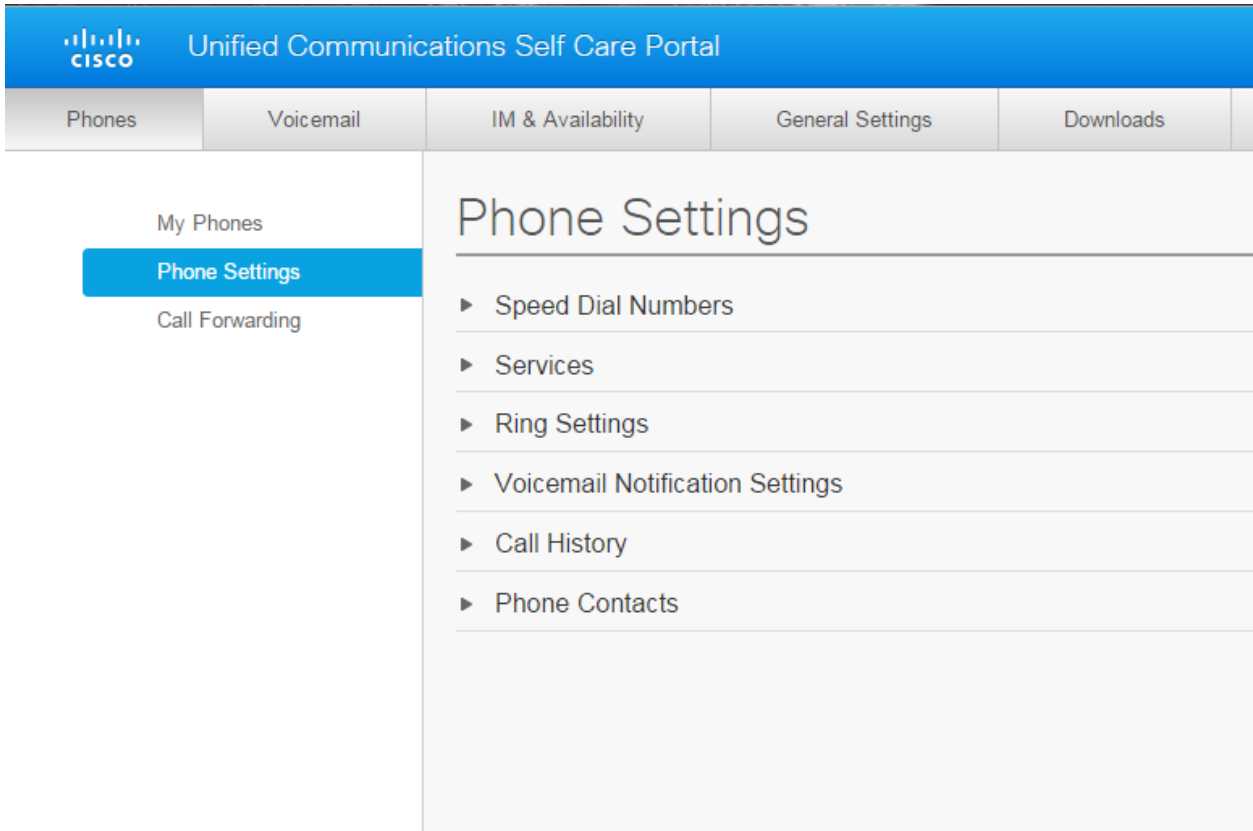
cisco Unified Communications Self Care Portal

Phones
Voicemail
IM & Availability
General Settings
Downloads

My Phones
Phone Settings
Call Forwarding

Phone Settings

▸ Speed Dial Numbers
▸ Services
▸ Ring Settings
▸ Voicemail Notification Settings
▸ Call History
▸ Phone Contacts